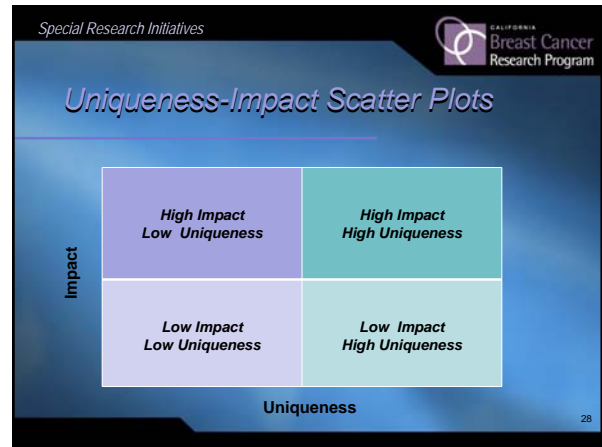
Special Research Initiatives

CALIFORNIA Breast Cancer Research Program

Uniqueness-Impact Scatter Plots

Impact

| High Impact Low Uniqueness | High Impact High Uniqueness |
|---|---|
| Low Impact Low Uniqueness | Low Impact High Uniqueness |

Uniqueness

28